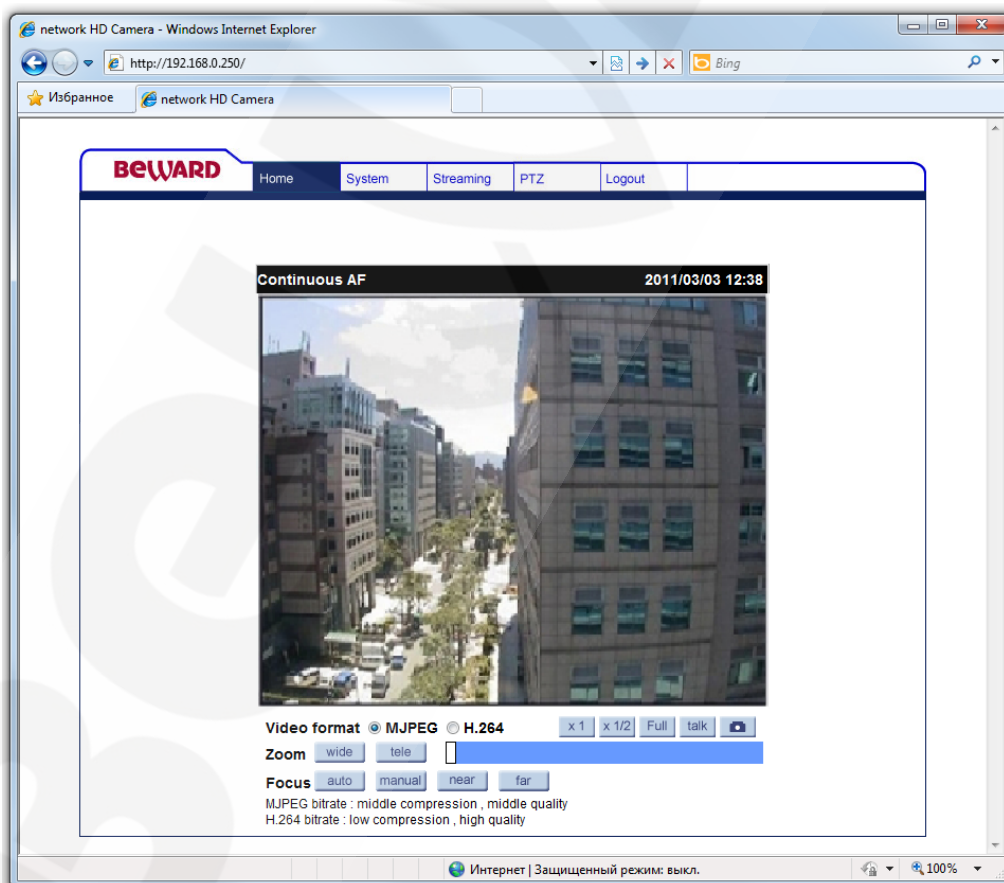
network HD Camera - Windows Internet Explorer

http://192.168.0.250/

Bing

Избранное

network HD Camera

BEWARD

Home

System

Streaming

PTZ

Logout

Continuous AF

2011/03/03 12:38

Video format MJPEG H.264

x 1

x 1/2

Full

talk

Zoom wide tele

Focus auto manual near far

MJPEG bitrate : middle compression , middle quality
H.264 bitrate : low compression , high quality

Интернет | Защищенный режим: выкл.

100%